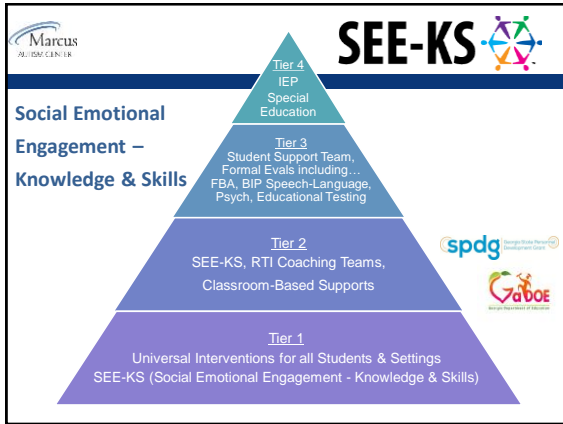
Marcus
AUTISM CENTER

SEE-KS

Social Emotional Engagement – Knowledge & Skills

Tier 4
IEP
Special Education

Tier 3
Student Support Team, Formal Evals including… FBA, BIP Speech-Language, Psych, Educational Testing

Tier 2
SEE-KS, RTI Coaching Teams, Classroom-Based Supports

Tier 1
Universal Interventions for all Students & Settings
SEE-KS (Social Emotional Engagement - Knowledge & Skills)

spdg Georgia State Personnel Development Grant

GaDOE
Georgia Department of Education